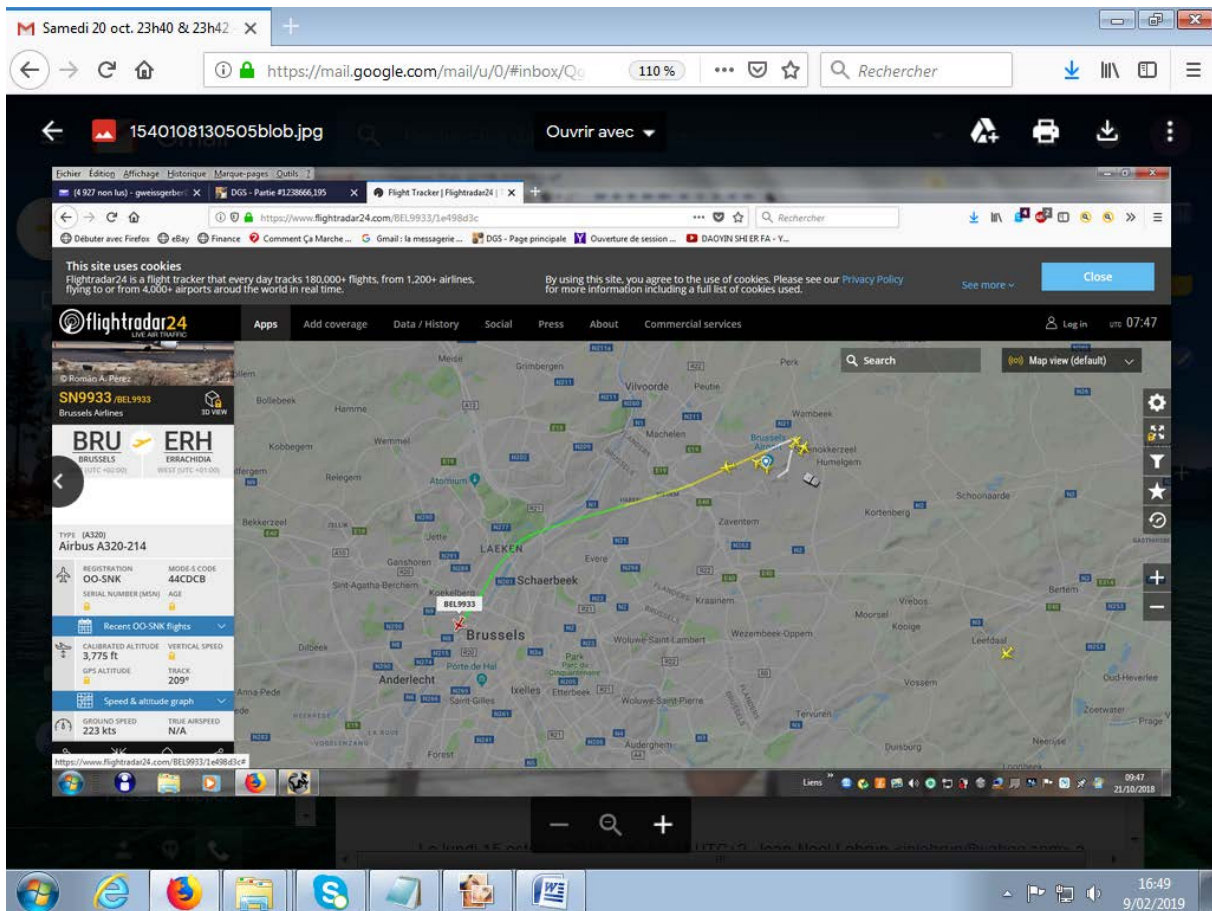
Samedi 20 oct. 23h40 & 23h42

https://mail.google.com/mail/u/0/#inbox/Qc

110 %

Rechercher

1540108130505blob.jpg

Ouvrir avec

Fichier Édition Affichage Historique Marque-pages Outils ?

(4 927 non lus) - gweissgerber

DGS - Partie #1238666,195

Flight Tracker | Flightradar24 |

https://www.flightradar24.com/BEL9933/1e498d3c

Rechercher

Débuter avec Firefox eBay Finance Comment Ça Marche ... Gmail : la messagerie ... DGS - Page principale Ouverture de session ... DAOYIN SHI ER FA - Y...

This site uses cookies
Flightradar24 is a flight tracker that every day tracks 180,000+ flights, from 1,200+ airlines, flying to or from 4,000+ airports aroud the world in real time.

By using this site, you agree to the use of cookies. Please see our Privacy Policy for more information including a full list of cookies used.

See more

Close

flightradar24 LIVE AIR TRAFFIC

Apps Add coverage Data / History Social Press About Commercial services

Log in UTC 07:47

© Román A. Pérez

SN9933 /BEL9933
Brussels Airlines

3D VIEW

BRU ERH
BRUSSELS ERRACHIDIA
(UTC +02:00) WEST (UTC +01:00)

TYPE (A320)
Airbus A320-214

REGISTRATION OO-SNK
MODE-S CODE 44CDCB
SERIAL NUMBER (MSN)
AGE

Recent OO-SNK flights

CALIBRATED ALTITUDE 3,775 ft
VERTICAL SPEED
GPS ALTITUDE
TRACK 209°

Speed & altitude graph

GROUND SPEED 223 kts
TRUE AIRSPEED N/A

Search

Map view (default)

Meise Grimbergen Vilvoorde Peutie Perk Bollebeek Hamme Machelen Wambeek Wemmel Kobbegem Brussels Airport Steenokkerzeel Humelgem Relegem Atomium Zaventem Schoonaarde Kortenberg Bekkerzeel Jette LAEKEN Evere Ganshoren Sint-Agatha-Berchem Koekelberg Schaerbeek Kraainem Vrebos Bertem BEL9933 Brussels Moorsel Kooige Dilbeek Woluwe-Saint-Lambert Wezembeek-Oppem Leefdaal Porte de Hal Anderlecht Ixelles Etterbeek Woluwe-Saint-Pierre Vossem Oud-Heverlee Saint-Gilles Tervuren Zoetwater Forest Auderghem Duisburg Neerijse Prage

https://www.flightradar24.com/BEL9933/1e498d3c#

Liens

09:47
21/10/2018

16:49
9/02/2019